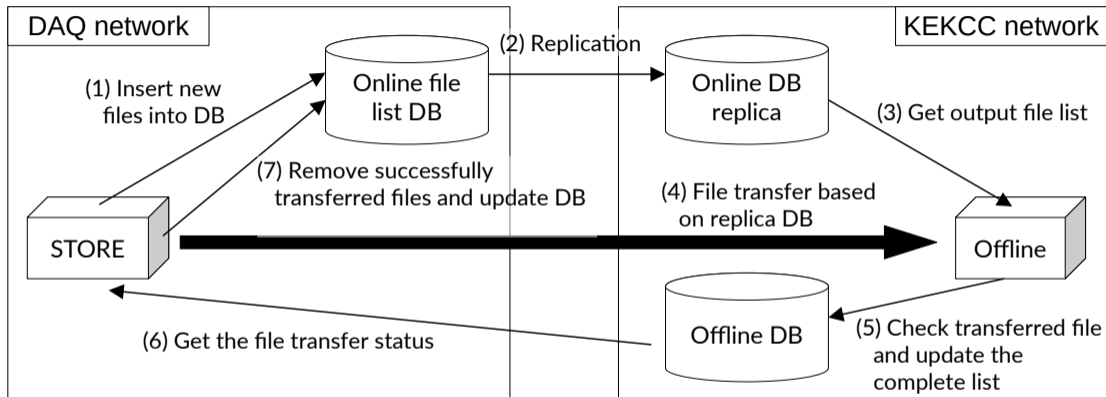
DAQ network

KEKCC network

(1) Insert new files into DB

Online file list DB

(2) Replication

Online DB replica

(3) Get output file list

(7) Remove successfully transferred files and update DB

(4) File transfer based on replica DB

STORE

Offline

(6) Get the file transfer status

Offline DB

(5) Check transferred file and update the complete list